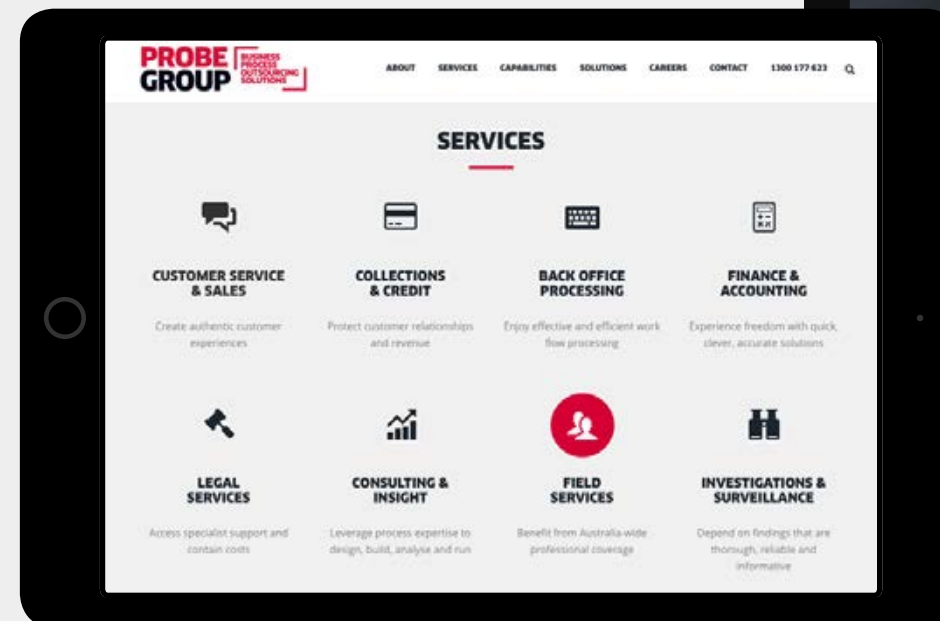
PROBE GROUP BUSINESS PROCESS OUTSOURCING SOLUTIONS

ABOUT SERVICES CAPABILITIES SOLUTIONS CAREERS CONTACT 1300 177 623

SERVICES

CUSTOMER SERVICE & SALES

Create authentic customer experiences

COLLECTIONS & CREDIT

Protect customer relationships and revenue

BACK OFFICE PROCESSING

Enjoy effective and efficient work flow processing

FINANCE & ACCOUNTING

Experience freedom with quick, clever, accurate solutions

LEGAL SERVICES

Access specialist support and contain costs

CONSULTING & INSIGHT

Leverage process expertise to design, build, analyse and run

FIELD SERVICES

Benefit from Australia-wide professional coverage

INVESTIGATIONS & SURVEILLANCE

Depend on findings that are thorough, reliable and informative